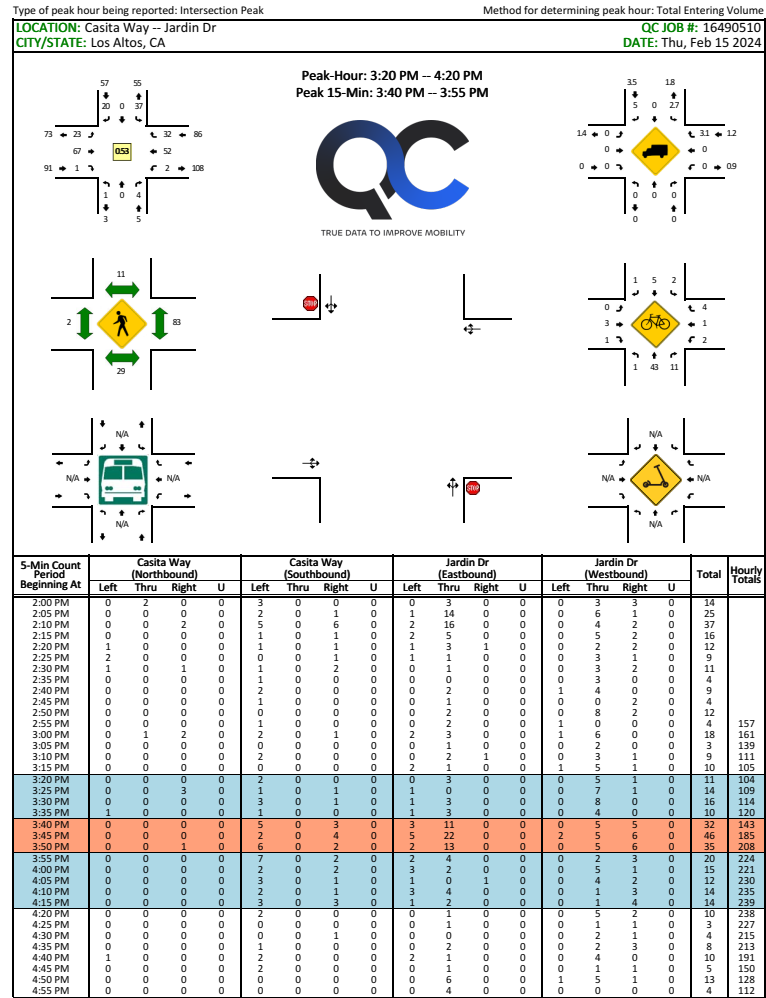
Type of peak hour being reported: Intersection Peak

Method for determining peak hour: Total Entering Volume

LOCATION: Casita Way -- Jardin Dr

QC JOB #: 16490510

CITY/STATE: Los Altos, CA

DATE: Thu, Feb 15 2024

57 55
20 0 37
73 23 32 86
67 0.53 52
91 1 2 108
1 0 4
3 5

Peak-Hour: 3:20 PM -- 4:20 PM
Peak 15-Min: 3:40 PM -- 3:55 PM

TRUE DATA TO IMPROVE MOBILITY

3.5 1.8
5 0 2.7
1.4 0 3.1 1.2
0 0
0 0 0 0.9
0 0 0
0 0

11
2 83
29

1 5 2
0 4
3 1
1 2
1 43 11

N/A
N/A N/A
N/A

N/A
N/A N/A
N/A

| 5-Min Count Period Beginning At | Casita Way (Northbound) Left | Thru | Right | U | Casita Way (Southbound) Left | Thru | Right | U | Jardin Dr (Eastbound) Left | Thru | Right | U | Jardin Dr (Westbound) Left | Thru | Right | U | Total | Hourly Totals |
|---|---|---|---|---|---|---|---|---|---|---|---|---|---|---|---|---|---|---|
| 2:00 PM | 0 | 2 | 0 | 0 | 3 | 0 | 0 | 0 | 0 | 3 | 0 | 0 | 0 | 3 | 3 | 0 | 14 | |
| 2:05 PM | 0 | 0 | 0 | 0 | 2 | 0 | 1 | 0 | 1 | 14 | 0 | 0 | 0 | 6 | 1 | 0 | 25 | |
| 2:10 PM | 0 | 0 | 2 | 0 | 5 | 0 | 6 | 0 | 2 | 16 | 0 | 0 | 0 | 4 | 2 | 0 | 37 | |
| 2:15 PM | 0 | 0 | 0 | 0 | 1 | 0 | 1 | 0 | 2 | 5 | 0 | 0 | 0 | 5 | 2 | 0 | 16 | |
| 2:20 PM | 1 | 0 | 0 | 0 | 1 | 0 | 1 | 0 | 1 | 3 | 1 | 0 | 0 | 2 | 2 | 0 | 12 | |
| 2:25 PM | 2 | 0 | 0 | 0 | 0 | 0 | 1 | 0 | 1 | 1 | 0 | 0 | 0 | 3 | 1 | 0 | 9 | |
| 2:30 PM | 1 | 0 | 1 | 0 | 1 | 0 | 2 | 0 | 0 | 1 | 0 | 0 | 0 | 3 | 2 | 0 | 11 | |
| 2:35 PM | 0 | 0 | 0 | 0 | 1 | 0 | 0 | 0 | 0 | 0 | 0 | 0 | 0 | 3 | 0 | 0 | 4 | |
| 2:40 PM | 0 | 0 | 0 | 0 | 2 | 0 | 0 | 0 | 0 | 2 | 0 | 0 | 1 | 4 | 0 | 0 | 9 | |
| 2:45 PM | 0 | 0 | 0 | 0 | 1 | 0 | 0 | 0 | 0 | 1 | 0 | 0 | 0 | 0 | 2 | 0 | 4 | |
| 2:50 PM | 0 | 0 | 0 | 0 | 0 | 0 | 0 | 0 | 0 | 2 | 0 | 0 | 0 | 8 | 2 | 0 | 12 | |
| 2:55 PM | 0 | 0 | 0 | 0 | 1 | 0 | 0 | 0 | 0 | 2 | 0 | 0 | 1 | 0 | 0 | 0 | 4 | 157 |
| 3:00 PM | 0 | 1 | 2 | 0 | 2 | 0 | 1 | 0 | 2 | 3 | 0 | 0 | 1 | 6 | 0 | 0 | 18 | 161 |
| 3:05 PM | 0 | 0 | 0 | 0 | 0 | 0 | 0 | 0 | 0 | 1 | 0 | 0 | 0 | 2 | 0 | 0 | 3 | 139 |
| 3:10 PM | 0 | 0 | 0 | 0 | 2 | 0 | 0 | 0 | 0 | 2 | 1 | 0 | 0 | 3 | 1 | 0 | 9 | 111 |
| 3:15 PM | 0 | 0 | 0 | 0 | 0 | 0 | 0 | 0 | 2 | 1 | 0 | 0 | 1 | 5 | 1 | 0 | 10 | 105 |
| 3:20 PM | 0 | 0 | 0 | 0 | 2 | 0 | 0 | 0 | 0 | 3 | 0 | 0 | 0 | 5 | 1 | 0 | 11 | 104 |
| 3:25 PM | 0 | 0 | 3 | 0 | 1 | 0 | 1 | 0 | 1 | 0 | 0 | 0 | 0 | 7 | 1 | 0 | 14 | 109 |
| 3:30 PM | 0 | 0 | 0 | 0 | 3 | 0 | 1 | 0 | 1 | 3 | 0 | 0 | 0 | 8 | 0 | 0 | 16 | 114 |
| 3:35 PM | 1 | 0 | 0 | 0 | 1 | 0 | 0 | 0 | 1 | 3 | 0 | 0 | 0 | 4 | 0 | 0 | 10 | 120 |
| 3:40 PM | 0 | 0 | 0 | 0 | 5 | 0 | 3 | 0 | 3 | 11 | 0 | 0 | 0 | 5 | 5 | 0 | 32 | 143 |
| 3:45 PM | 0 | 0 | 0 | 0 | 2 | 0 | 4 | 0 | 5 | 22 | 0 | 0 | 2 | 5 | 6 | 0 | 46 | 185 |
| 3:50 PM | 0 | 0 | 1 | 0 | 6 | 0 | 2 | 0 | 2 | 13 | 0 | 0 | 0 | 5 | 6 | 0 | 35 | 208 |
| 3:55 PM | 0 | 0 | 0 | 0 | 7 | 0 | 2 | 0 | 2 | 4 | 0 | 0 | 0 | 2 | 3 | 0 | 20 | 224 |
| 4:00 PM | 0 | 0 | 0 | 0 | 2 | 0 | 2 | 0 | 3 | 2 | 0 | 0 | 0 | 5 | 1 | 0 | 15 | 221 |
| 4:05 PM | 0 | 0 | 0 | 0 | 3 | 0 | 1 | 0 | 1 | 0 | 1 | 0 | 0 | 4 | 2 | 0 | 12 | 230 |
| 4:10 PM | 0 | 0 | 0 | 0 | 3 | 0 | 1 | 0 | 3 | 4 | 0 | 0 | 0 | 1 | 3 | 0 | 14 | 235 |
| 4:15 PM | 0 | 0 | 0 | 0 | 3 | 0 | 3 | 0 | 1 | 2 | 0 | 0 | 0 | 1 | 4 | 0 | 14 | 239 |
| 4:20 PM | 0 | 0 | 0 | 0 | 2 | 0 | 0 | 0 | 0 | 1 | 0 | 0 | 0 | 5 | 2 | 0 | 10 | 238 |
| 4:25 PM | 0 | 0 | 0 | 0 | 0 | 0 | 0 | 0 | 0 | 0 | 0 | 0 | 0 | 1 | 1 | 0 | 3 | 227 |
| 4:30 PM | 0 | 0 | 0 | 0 | 0 | 0 | 1 | 0 | 0 | 1 | 0 | 0 | 0 | 2 | 1 | 0 | 4 | 215 |
| 4:35 PM | 0 | 0 | 0 | 0 | 1 | 0 | 0 | 0 | 0 | 2 | 0 | 0 | 0 | 2 | 3 | 0 | 8 | 213 |
| 4:40 PM | 1 | 0 | 0 | 0 | 2 | 0 | 0 | 0 | 2 | 1 | 0 | 0 | 0 | 4 | 0 | 0 | 10 | 191 |
| 4:45 PM | 0 | 0 | 0 | 0 | 2 | 0 | 0 | 0 | 0 | 1 | 0 | 0 | 0 | 1 | 1 | 0 | 5 | 150 |
| 4:50 PM | 0 | 0 | 0 | 0 | 0 | 0 | 0 | 0 | 0 | 6 | 0 | 0 | 1 | 5 | 1 | 0 | 13 | 128 |
| 4:55 PM | 0 | 0 | 0 | 0 | 0 | 0 | 0 | 0 | 0 | 4 | 0 | 0 | 0 | 0 | 0 | 0 | 4 | 112 |